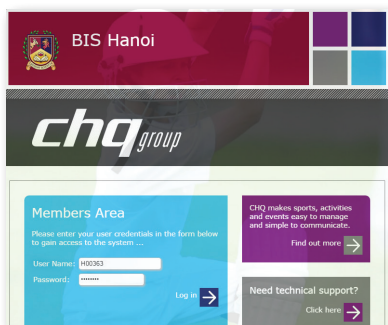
BIS Hanoi

chq group

Members Area

Please enter your user credentials in the form below to gain access to the system ...

User Name: H00363

Password: ••••••••

Log in

CHQ makes sports, activities and events easy to manage and simple to communicate.

Find out more

Need technical support?

Click here